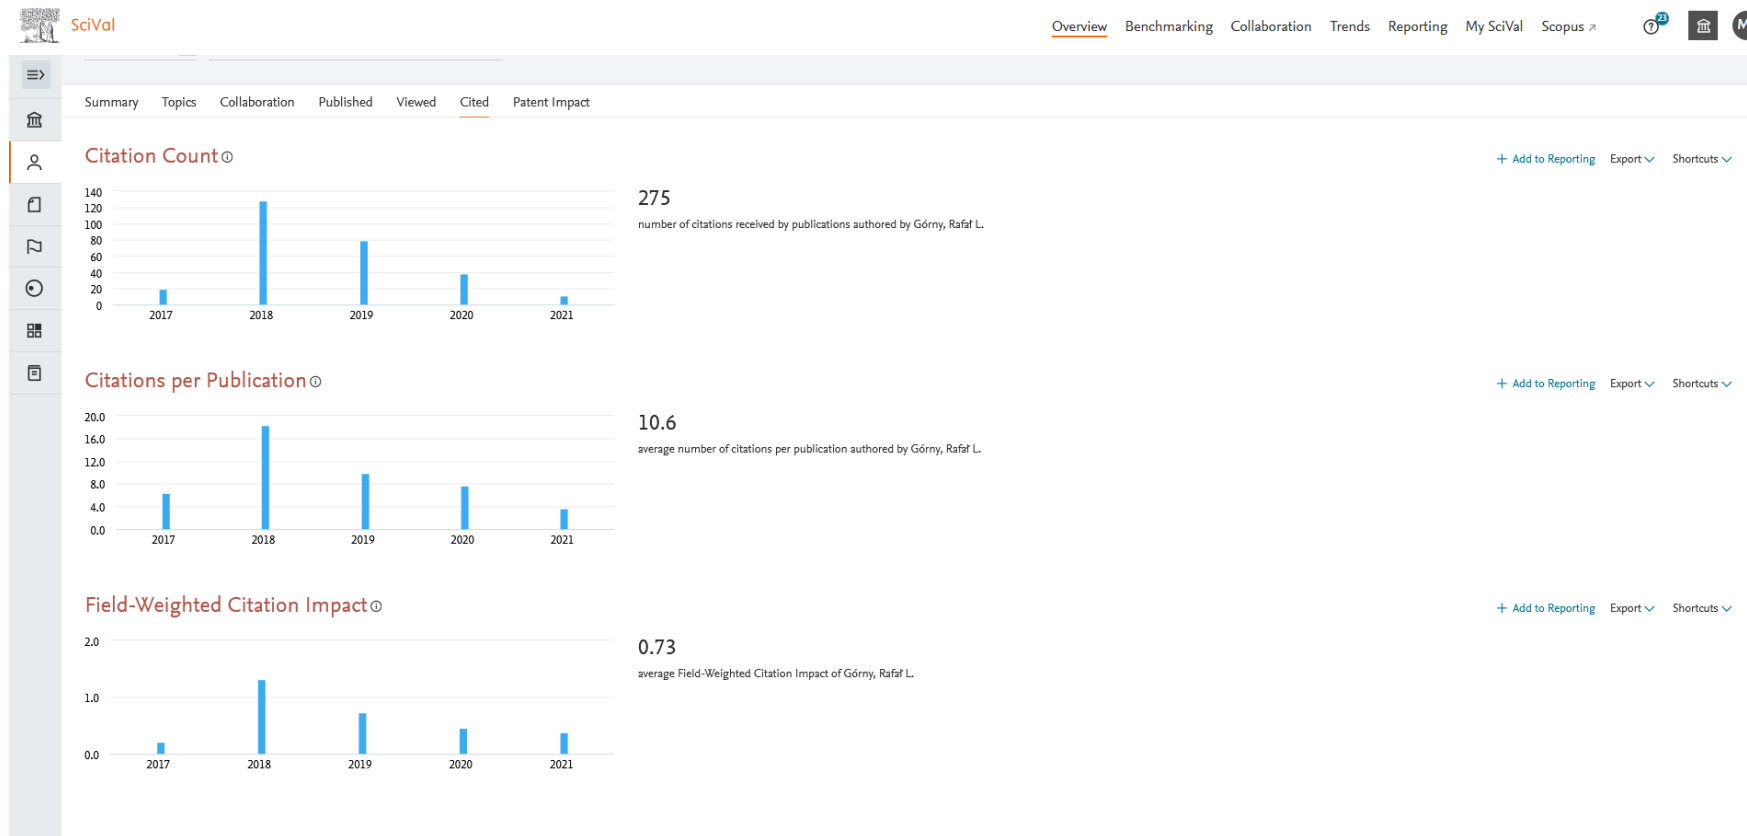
SciVal

Overview Benchmarking Collaboration Trends Reporting My SciVal Scopus

23

Summary Topics Collaboration Published Viewed Cited Patent Impact

Citation Count

+ Add to Reporting Export Shortcuts

140
120
100
80
60
40
20
0
2017 2018 2019 2020 2021

275

number of citations received by publications authored by Górny, Rafał L.

Citations per Publication

+ Add to Reporting Export Shortcuts

20.0
16.0
12.0
8.0
4.0
0.0
2017 2018 2019 2020 2021

10.6

average number of citations per publication authored by Górny, Rafał L.

Field-Weighted Citation Impact

+ Add to Reporting Export Shortcuts

2.0
1.0
0.0
2017 2018 2019 2020 2021

0.73

average Field-Weighted Citation Impact of Górny, Rafał L.